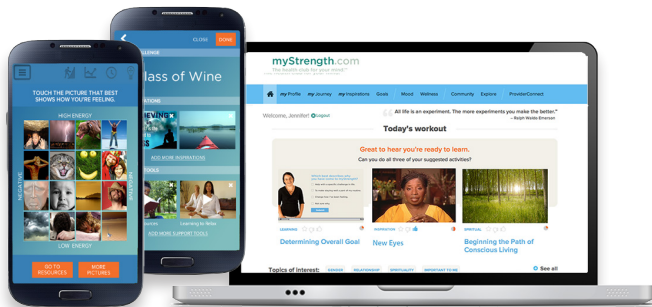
TOUCH THE PICTURE THAT BEST SHOWS HOW YOU'RE FEELING

HIGH ENERGY

NEGATIVE

POSITIVE

LOW ENERGY

GO TO RESOURCES

MORE PICTURES

CLOSE DONE

CHALLENGE

lass of Wine

RATIONS

ADD MORE INSPIRATIONS

TOOLS

Learning to Relax

ADD MORE SUPPORT TOOLS

myStrength.com

"the health club for your mind"

my Profile my Journey my Inspirations Goals Mood Wellness Community Explore ProviderConnect

All life is an experiment. The more experiments you make the better.
— Ralph Waldo Emerson

Welcome, Jennifer! Logout

Today's workout

Great to hear you're ready to learn.

Can you do all three of your suggested activities?

LEARNING

Determining Overall Goal

INSPIRATION

New Eyes

SPIRITUAL

Beginning the Path of Conscious Living

Topics of Interest: GENDER RELATIONSHIP SPIRITUALITY IMPORTANT TO ME

See all